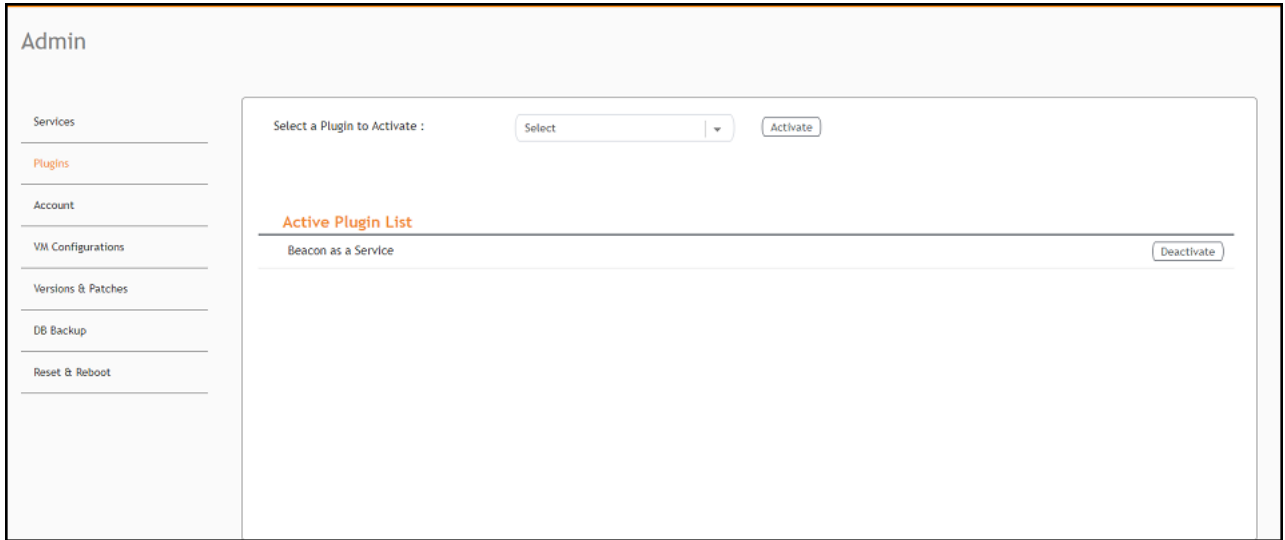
Admin

Services

Plugins

Account

VM Configurations

Versions & Patches

DB Backup

Reset & Reboot

Select a Plugin to Activate :

Select

Activate

Active Plugin List

Beacon as a Service

Deactivate